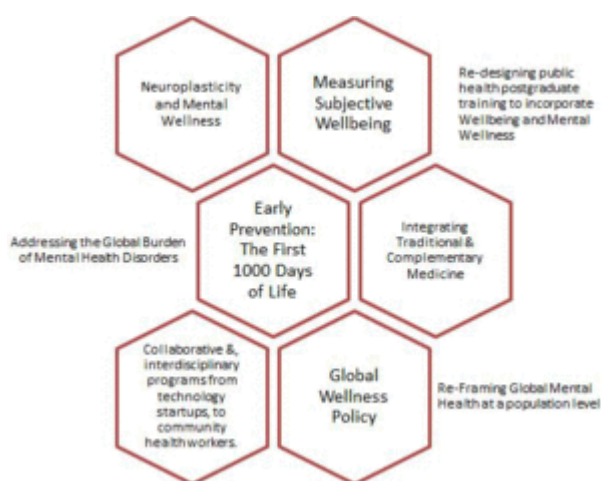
Neuroplasticity and Mental Wellness

Measuring Subjective Wellbeing

Re-designing public health postgraduate training to incorporate Wellbeing and Mental Wellness

Addressing the Global Burden of Mental Health Disorders

Early Prevention: The First 1000 Days of Life

Integrating Traditional & Complementary Medicine

Collaborative &, interdisciplinary programs from technology startups, to community health workers.

Global Wellness Policy

Re-Framing Global Mental Health at a population level